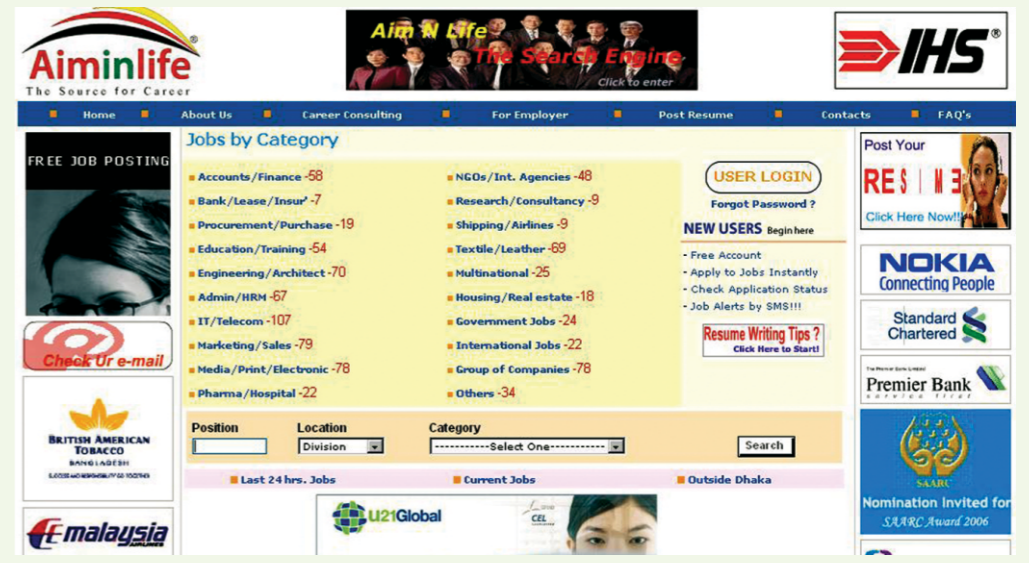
Aiminlife®
The Source for Career

Aim N Life
The Search Engine
Click to enter

IHS®

Home
About Us
Career Consulting
For Employer
Post Resume
Contacts
FAQ's

FREE JOB POSTING

Check Ur e-mail

BRITISH AMERICAN TOBACCO
BANGLADESH

malaysia
AIRLINES

Jobs by Category

Accounts/Finance -58
Bank/Lease/Insur' -7
Procurement/Purchase -19
Education/Training -54
Engineering/Architect -70
Admin/HRM -67
IT/Telecom -107
Marketing/Sales -79
Media/Print/Electronic -78
Pharma/Hospital -22

NGOs/Int. Agencies -48
Research/Consultancy -9
Shipping/Airlines -9
Textile/Leather -69
Multinational -25
Housing/Real estate -18
Government Jobs -24
International Jobs -22
Group of Companies -78
Others -34

USER LOGIN
Forgot Password ?
NEW USERS Begin here
- Free Account
- Apply to Jobs Instantly
- Check Application Status
- Job Alerts by SMS!!!

Resume Writing Tips ?
Click Here to Start!

Position
Location
Division
Category
-----------Select One-----------
Search

Last 24 hrs. Jobs
Current Jobs
Outside Dhaka

U21Global
CEL

Post Your
RESUME
Click Here Now!!!

NOKIA
Connecting People

Standard Chartered

Premier Bank

SAARC
Nomination Invited for
SAARC Award 2006